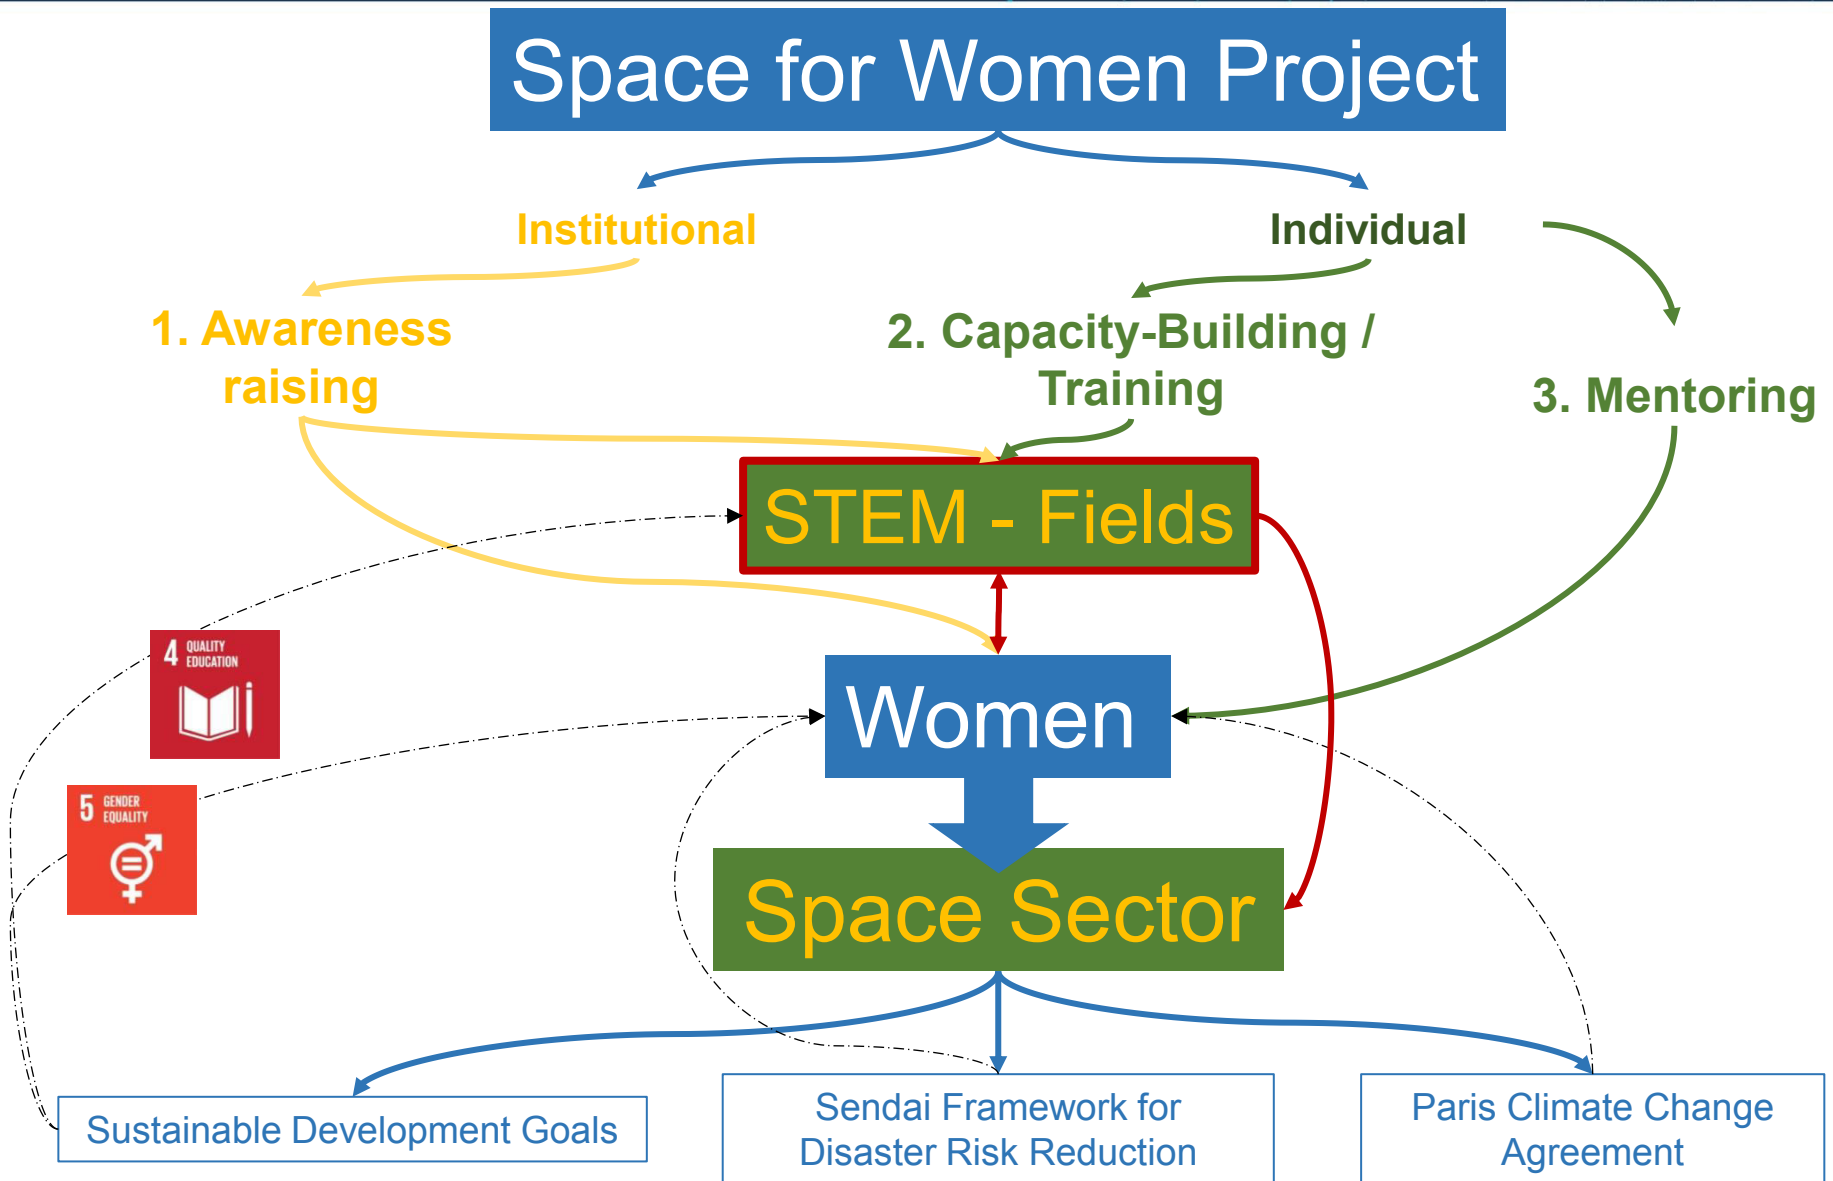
Space for Women Project

Institutional

Individual

1. Awareness raising

2. Capacity-Building / Training

3. Mentoring

STEM - Fields

4 QUALITY EDUCATION

Women

5 GENDER EQUALITY

Space Sector

Sustainable Development Goals

Sendai Framework for Disaster Risk Reduction

Paris Climate Change Agreement